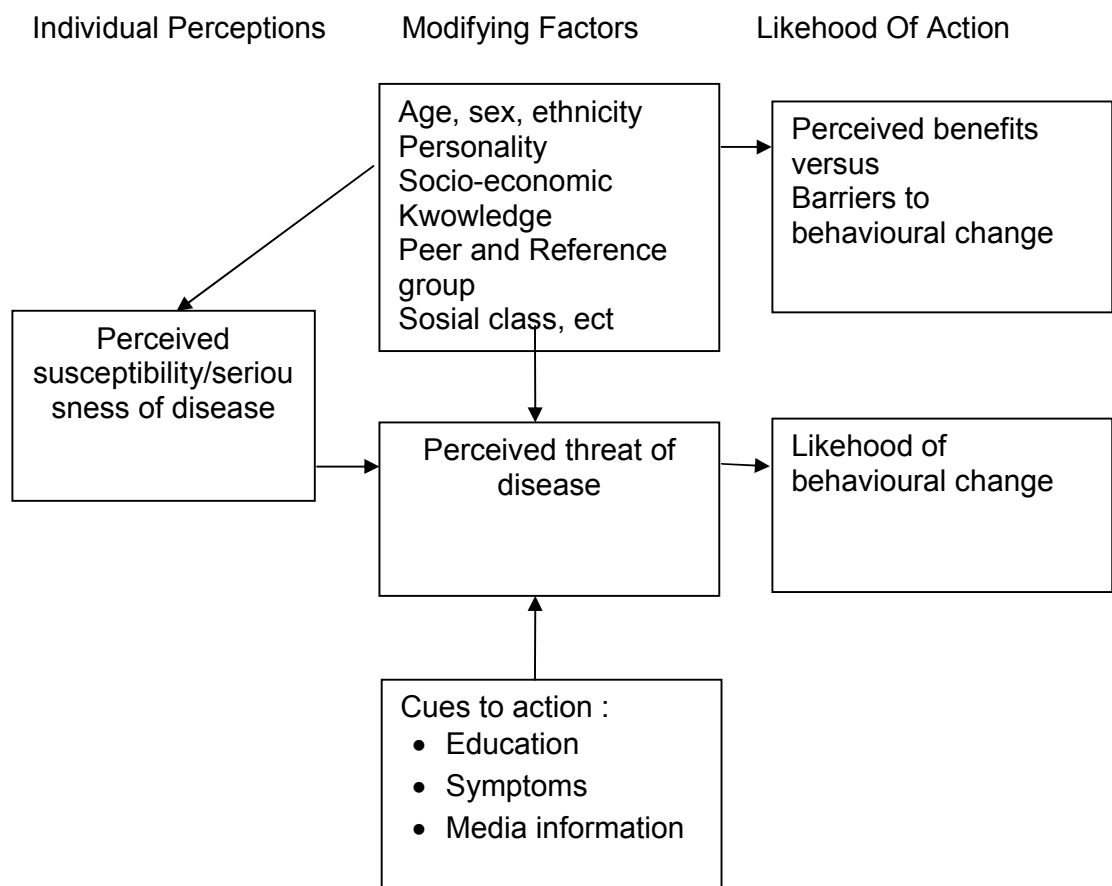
Individual Perceptions

Modifying Factors

Likehood Of Action

Age, sex, ethnicity
Personality
Socio-economic
Kwowledge
Peer and Reference group
Sosial class, ect

Perceived benefits versus
Barriers to behavioural change

Perceived susceptibility/seriousness of disease

Perceived threat of disease

Likehood of behavioural change

Cues to action :
- Education
- Symptoms
- Media information